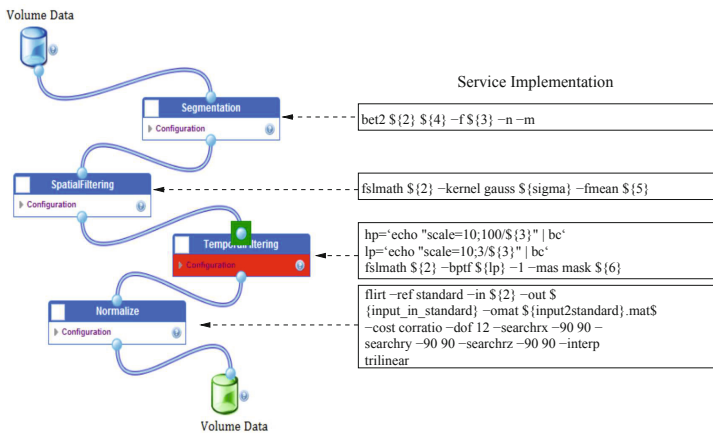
Volume Data

Segmentation
Configuration

SpatialFiltering
Configuration

TemporalFiltering
Configuration

Normalize
Configuration

Volume Data

Service Implementation

bet2 ${2} ${4} −f ${3} −n −m

fslmath ${2} −kernel gauss ${sigma} −fmean ${5}

hp='echo "scale=10;100/${3}" | bc'
lp='echo "scale=10;3/${3}" | bc'
fslmath ${2} −bptf ${lp} −1 −mas mask ${6}

flirt −ref standard −in ${2} −out ${input_in_standard} −omat ${input2standard}.mat$ −cost corratio −dof 12 −searchrx −90 90 −searchry −90 90 −searchrz −90 90 −interp trilinear